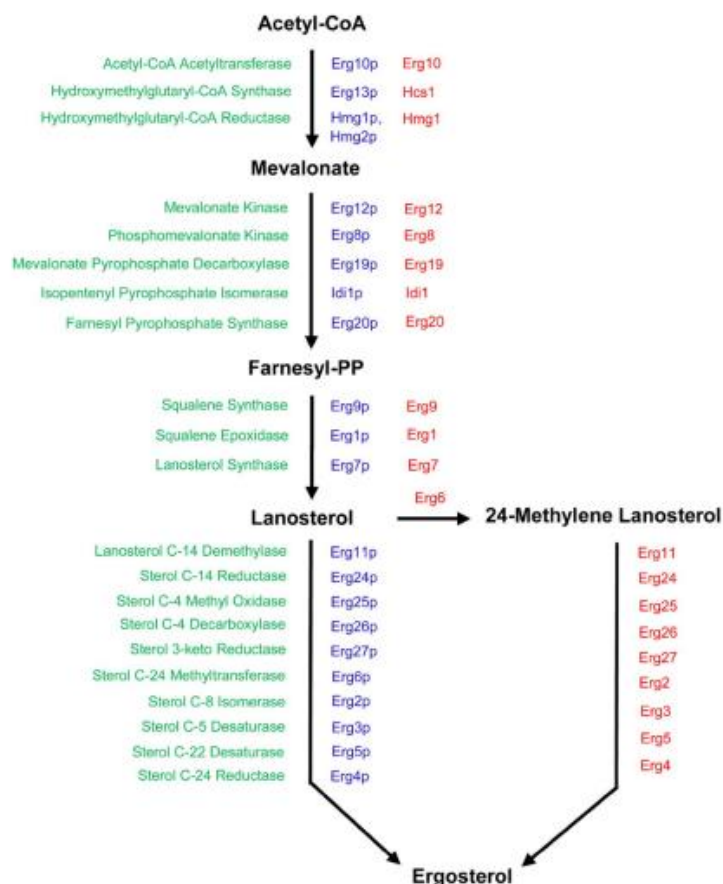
Acetyl-CoA

Acetyl-CoA Acetyltransferase Erg10p Erg10
Hydroxymethylglutaryl-CoA Synthase Erg13p Hcs1
Hydroxymethylglutaryl-CoA Reductase Hmg1p, Hmg2p Hmg1

Mevalonate

Mevalonate Kinase Erg12p Erg12
Phosphomevalonate Kinase Erg8p Erg8
Mevalonate Pyrophosphate Decarboxylase Erg19p Erg19
Isopentenyl Pyrophosphate Isomerase Idi1p Idi1
Farnesyl Pyrophosphate Synthase Erg20p Erg20

Farnesyl-PP

Squalene Synthase Erg9p Erg9
Squalene Epoxidase Erg1p Erg1
Lanosterol Synthase Erg7p Erg7

Erg6

Lanosterol

24-Methylene Lanosterol

Lanosterol C-14 Demethylase Erg11p
Sterol C-14 Reductase Erg24p
Sterol C-4 Methyl Oxidase Erg25p
Sterol C-4 Decarboxylase Erg26p
Sterol 3-keto Reductase Erg27p
Sterol C-24 Methyltransferase Erg6p
Sterol C-8 Isomerase Erg2p
Sterol C-5 Desaturase Erg3p
Sterol C-22 Desaturase Erg5p
Sterol C-24 Reductase Erg4p

Erg11
Erg24
Erg25
Erg26
Erg27
Erg2
Erg3
Erg5
Erg4

Ergosterol